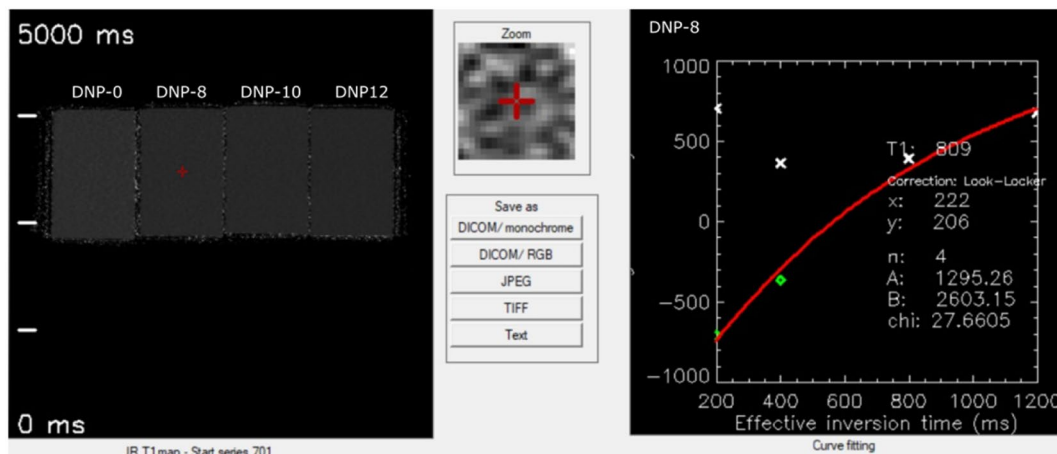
5000 ms

DNP-0 DNP-8 DNP-10 DNP12

0 ms

IR T1map - Start series 701

Zoom

Save as

DICOM/ monochrome

DICOM/ RGB

JPEG

TIFF

Text

DNP-8

1000

500

0

−500

−1000

200 400 600 800 1000 1200

Effective inversion time (ms)

T1: 809

Correction: Look-Locker

x: 222

y: 206

n: 4

A: 1295.26

B: 2603.15

chi: 27.6605

Curve fitting